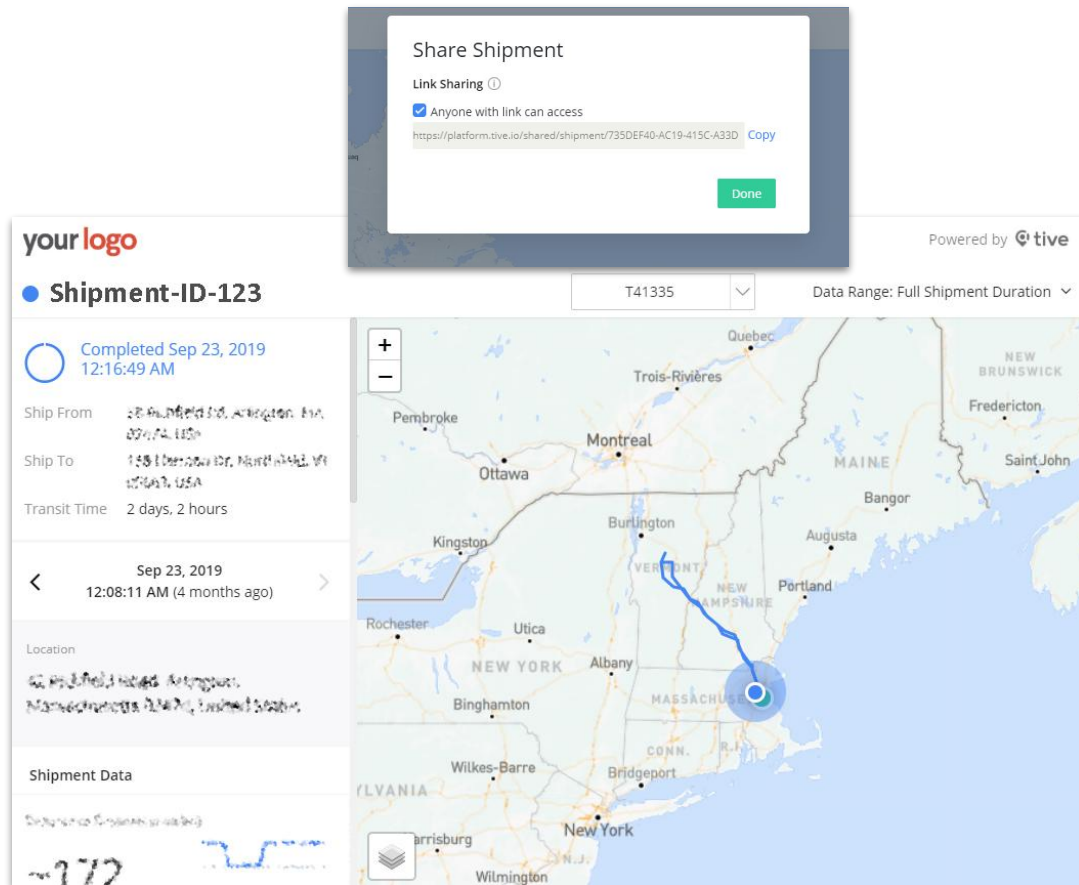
Share Shipment

Link Sharing ⓘ

Anyone with link can access

https://platform.tive.io/shared/shipment/735DEF40-AC19-415C-A33D Copy

Done

your logo

Powered by tive

Shipment-ID-123

T41335

Data Range: Full Shipment Duration

Completed Sep 23, 2019 12:16:49 AM

Ship From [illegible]

Ship To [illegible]

Transit Time 2 days, 2 hours

Sep 23, 2019
12:08:11 AM (4 months ago)

Location

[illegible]

Shipment Data

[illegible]

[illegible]

+
−

Quebec
Trois-Rivières
NEW BRUNSWICK
Fredericton
Pembroke
Montreal
Ottawa
MAINE
Saint John
Bangor
Burlington
Augusta
Kingston
VERMONT
NEW HAMPSHIRE
Portland
Rochester
Utica
NEW YORK
Albany
Binghamton
MASSACHUSETTS
CONN.
R.I.
Wilkes-Barre
Bridgeport
YLVANIA
New York
arrisburg
Wilmington